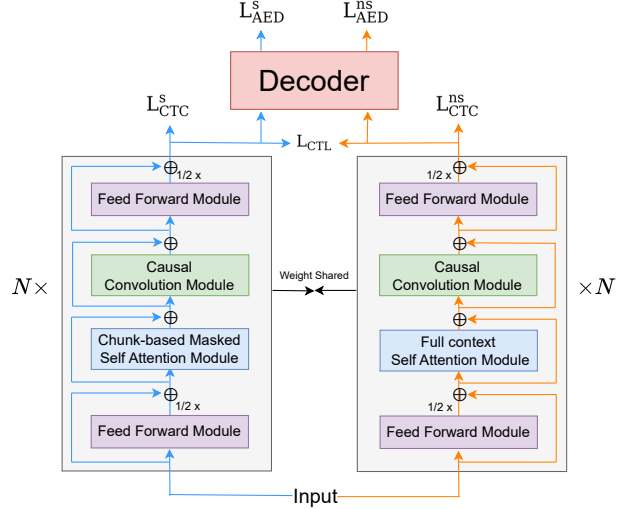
$L^{s}_{AED}$ $L^{ns}_{AED}$

Decoder

$L^{s}_{CTC}$ $L^{ns}_{CTC}$

$L_{CTL}$

$N\times$

$\oplus$ 1/2 x

Feed Forward Module

$\oplus$

Causal Convolution Module

$\oplus$

Chunk-based Masked Self Attention Module

$\oplus$ 1/2 x

Feed Forward Module

Weight Shared

1/2 x $\oplus$

Feed Forward Module

$\oplus$

Causal Convolution Module

$\oplus$

Full context Self Attention Module

1/2 x $\oplus$

Feed Forward Module

$\times N$

Input